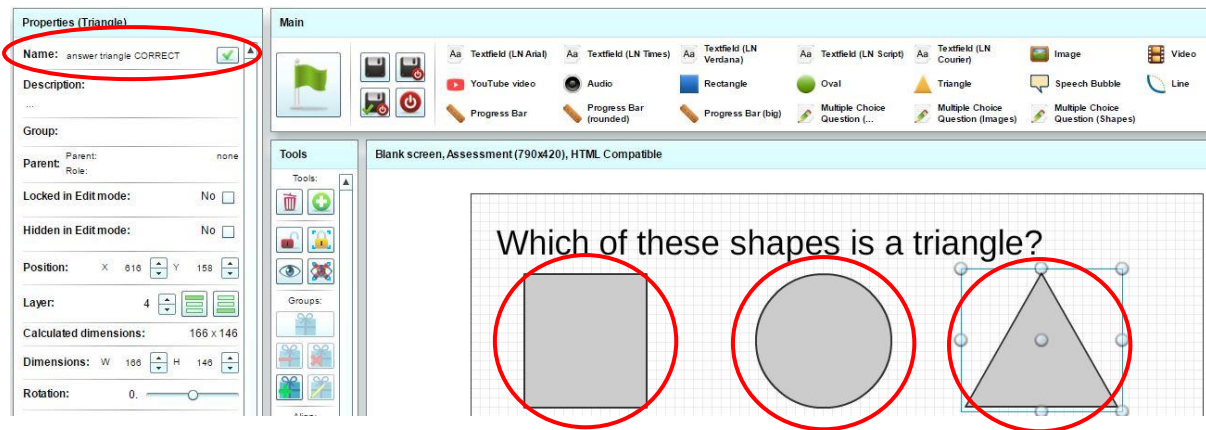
Properties (Triangle)

Name: answer triangle CORRECT

Description:

...

Group:

Parent: Parent: none
Role:

Locked in Edit mode: No

Hidden in Edit mode: No

Position: X 616 Y 158

Layer: 4

Calculated dimensions: 166 x 146

Dimensions: W 166 H 146

Rotation: 0.

Main

Aa Textfield (LN Arial)
Aa Textfield (LN Times)
Aa Textfield (LN Verdana)
Aa Textfield (LN Script)
Aa Textfield (LN Courier)
Image
Video
YouTube video
Audio
Rectangle
Oval
Triangle
Speech Bubble
Line
Progress Bar
Progress Bar (rounded)
Progress Bar (big)
Multiple Choice Question (...
Multiple Choice Question (Images)
Multiple Choice Question (Shapes)

Tools

Tools:

Groups:

Align:

Blank screen, Assessment (790x420), HTML Compatible

Which of these shapes is a triangle?